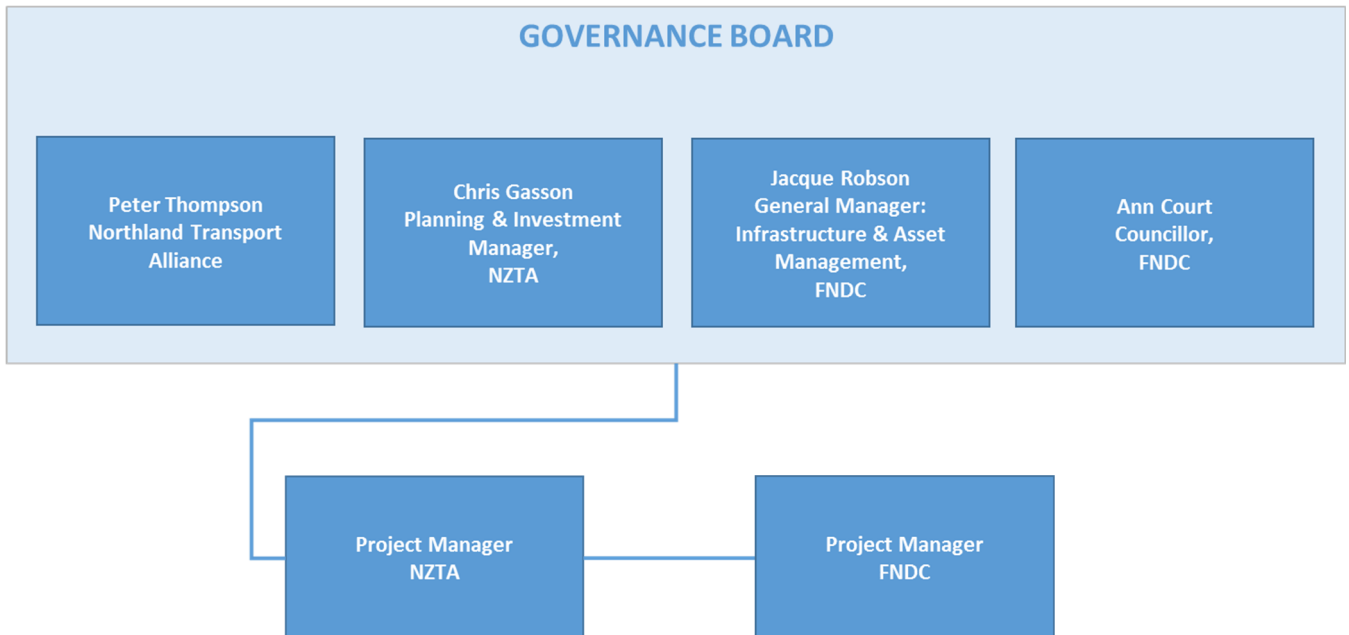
GOVERNANCE BOARD

Peter Thompson
Northland Transport Alliance

Chris Gasson
Planning & Investment Manager,
NZTA

Jacque Robson
General Manager:
Infrastructure & Asset Management,
FNDC

Ann Court
Councillor,
FNDC

Project Manager
NZTA

Project Manager
FNDC